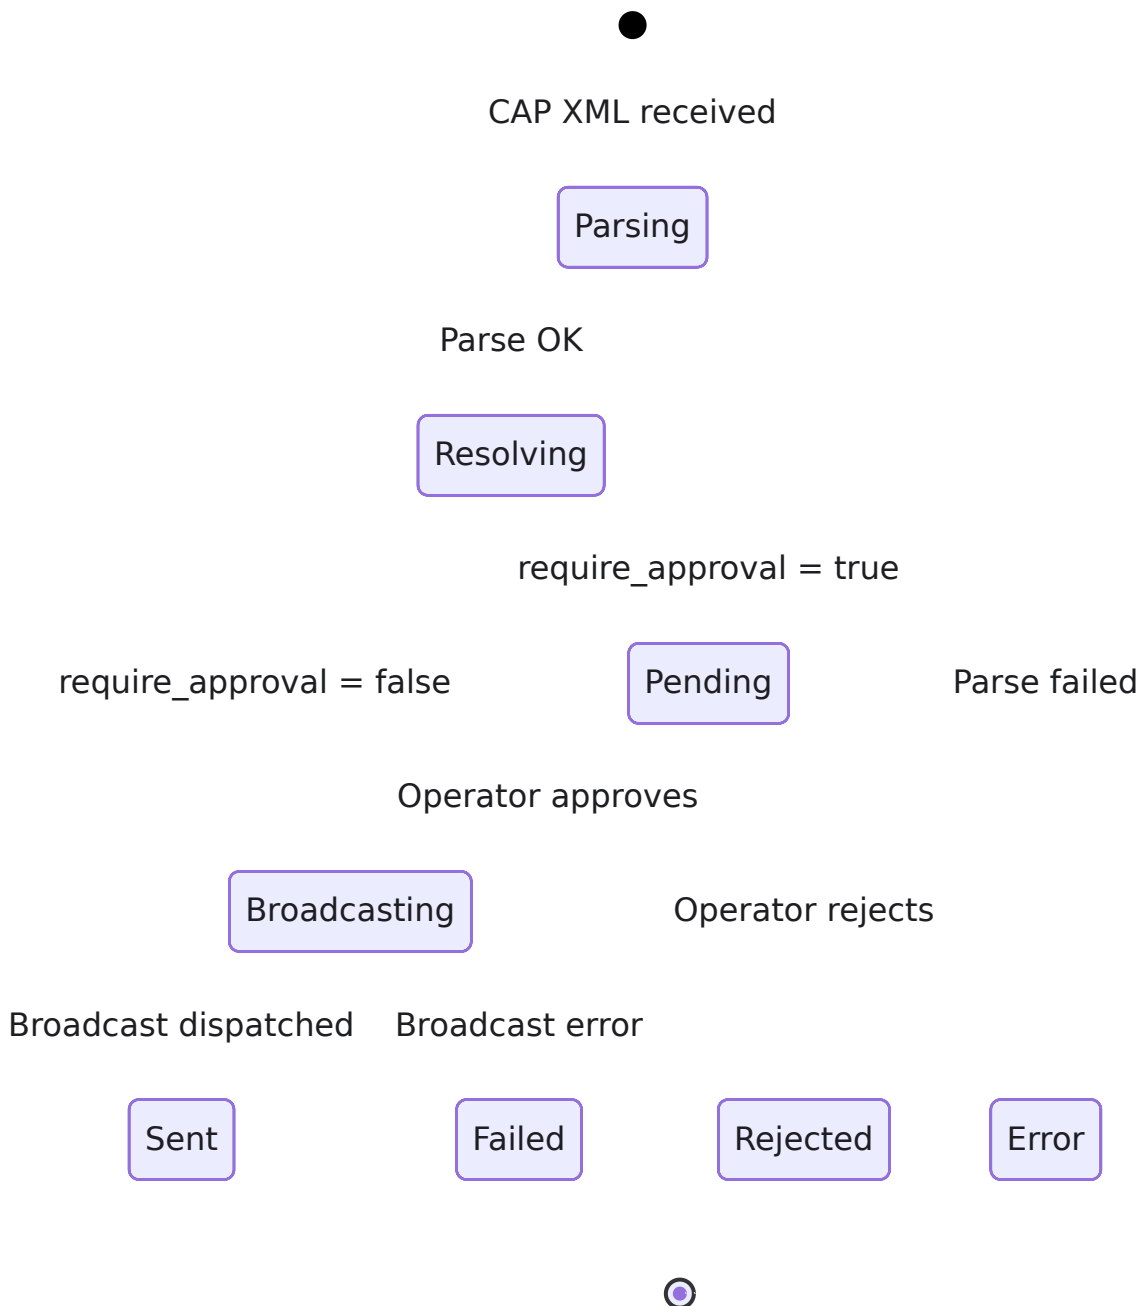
CAP XML received

Parsing

Parse OK

Resolving

require_approval = true

require_approval = false

Pending

Parse failed

Operator approves

Broadcasting

Operator rejects

Broadcast dispatched

Broadcast error

Sent

Failed

Rejected

Error